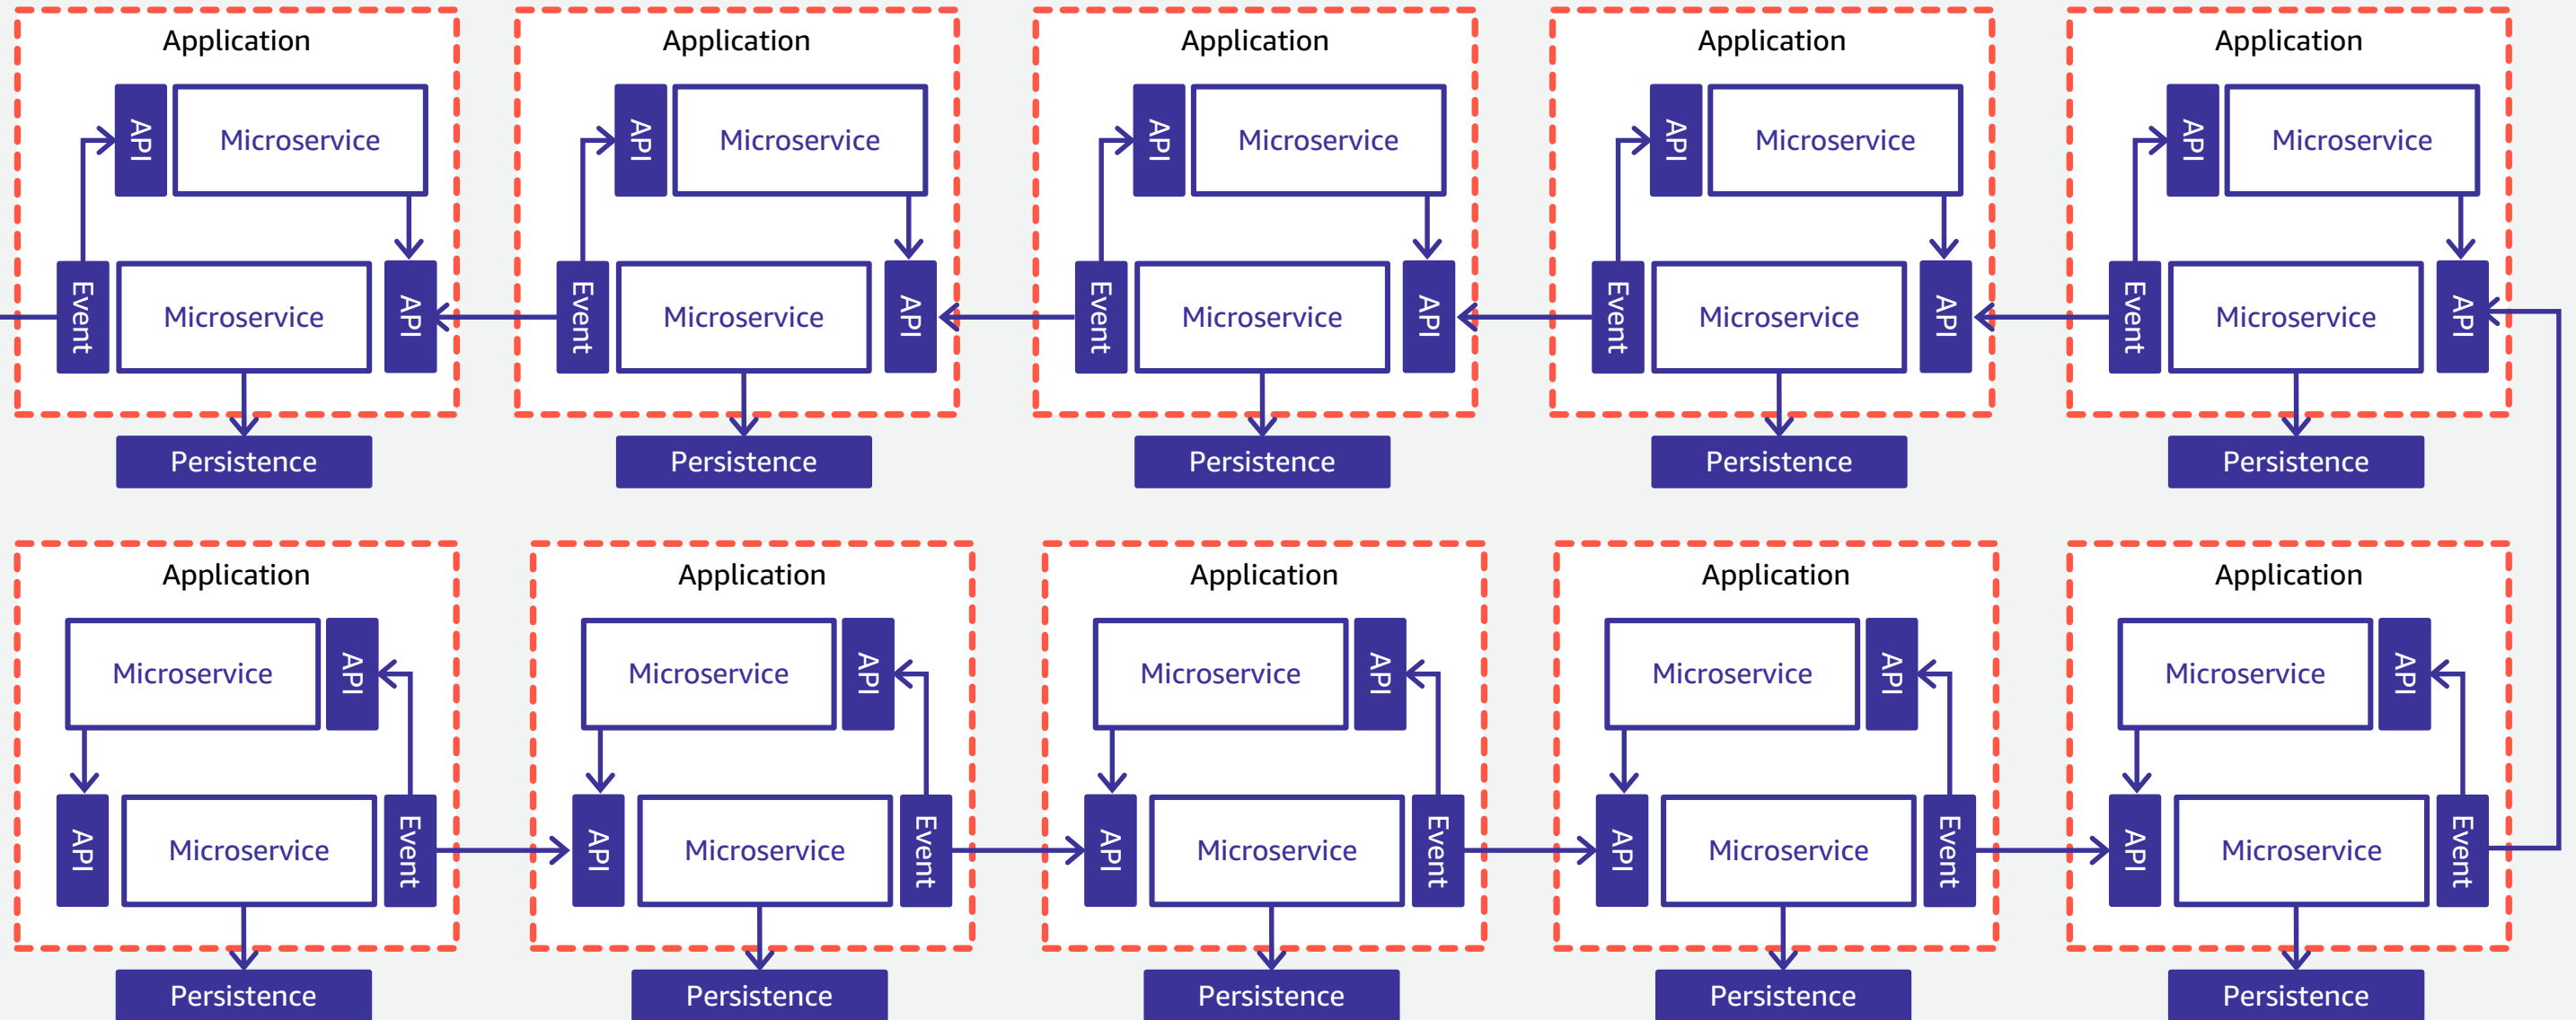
Application
API
Microservice
Event
Microservice
API
Persistence

Application
API
Microservice
Event
Microservice
API
Persistence

Application
API
Microservice
Event
Microservice
API
Persistence

Application
API
Microservice
Event
Microservice
API
Persistence

Application
API
Microservice
Event
Microservice
API
Persistence

Application
Microservice
API
API
Microservice
Event
Persistence

Application
Microservice
API
API
Microservice
Event
Persistence

Application
Microservice
API
API
Microservice
Event
Persistence

Application
Microservice
API
API
Microservice
Event
Persistence

Application
Microservice
API
API
Microservice
Event
Persistence